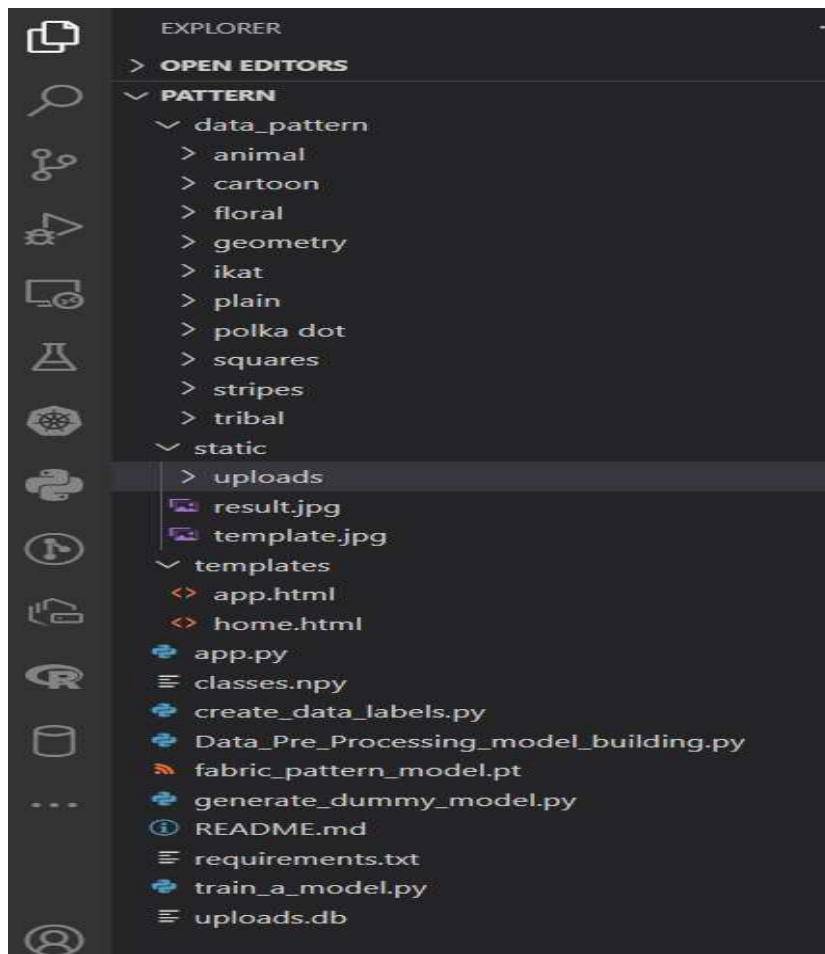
EXPLORER

> OPEN EDITORS

∨ PATTERN

∨ data_pattern

> animal

> cartoon

> floral

> geometry

> ikat

> plain

> polka dot

> squares

> stripes

> tribal

∨ static

> uploads

result.jpg

template.jpg

∨ templates

app.html

home.html

app.py

classes.npy

create_data_labels.py

Data_Pre_Processing_model_building.py

fabric_pattern_model.pt

generate_dummy_model.py

README.md

requirements.txt

train_a_model.py

uploads.db